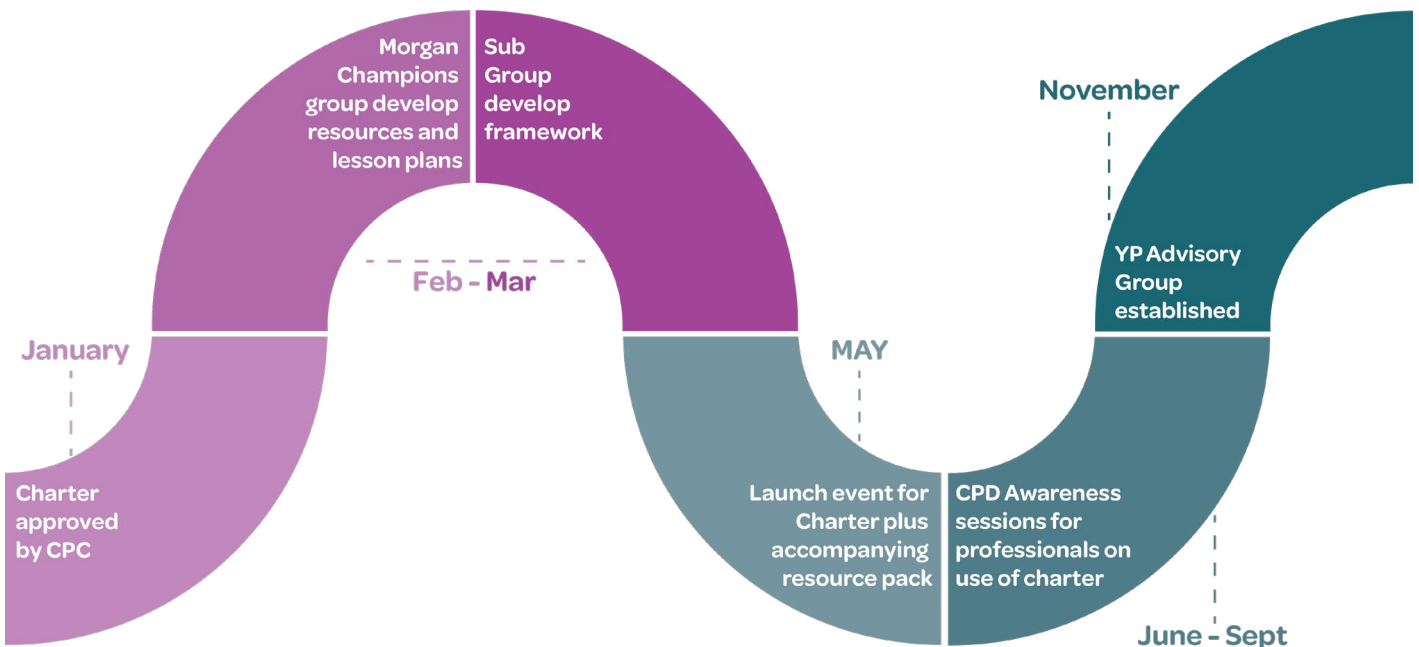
January

Charter approved by CPC

Morgan Champions group develop resources and lesson plans

Sub Group develop framework

Feb - Mar

MAY

Launch event for Charter plus accompanying resource pack

CPD Awareness sessions for professionals on use of charter

June - Sept

November

YP Advisory Group established